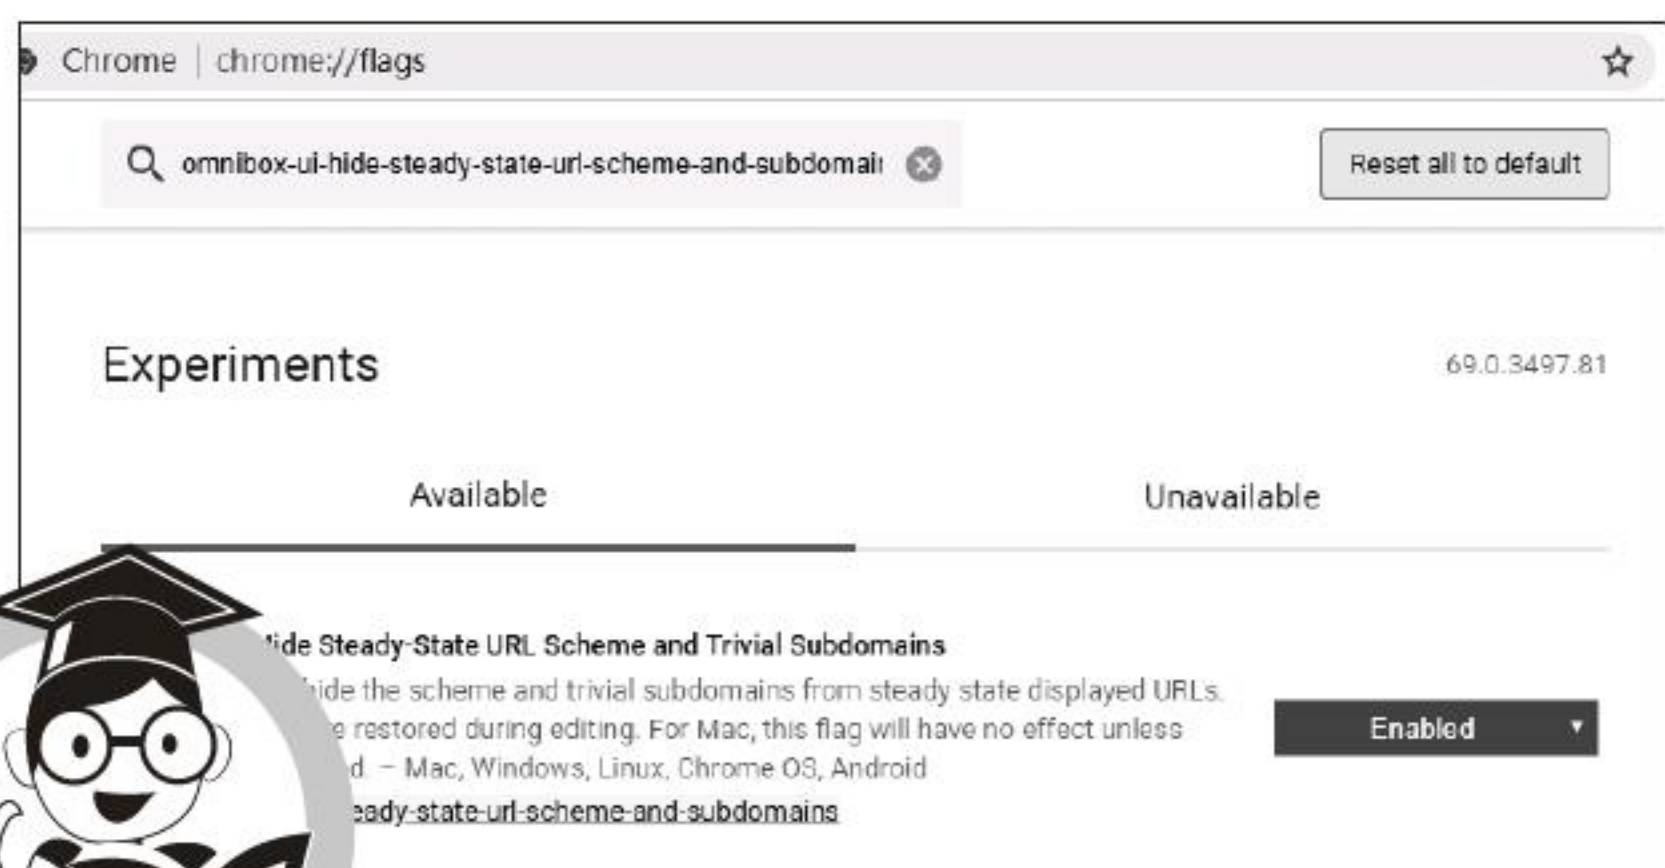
Chrome | chrome://flags

omnibox-ui-hide-steady-state-url-scheme-and-subdomai

Reset all to default

Experiments

69.0.3497.81

Available

Unavailable

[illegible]ide Steady-State URL Scheme and Trivial Subdomains

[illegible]ide the scheme and trivial subdomains from steady state displayed URLs. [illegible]e restored during editing. For Mac, this flag will have no effect unless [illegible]d. – Mac, Windows, Linux, Chrome OS, Android

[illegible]eady-state-url-scheme-and-subdomains

Enabled